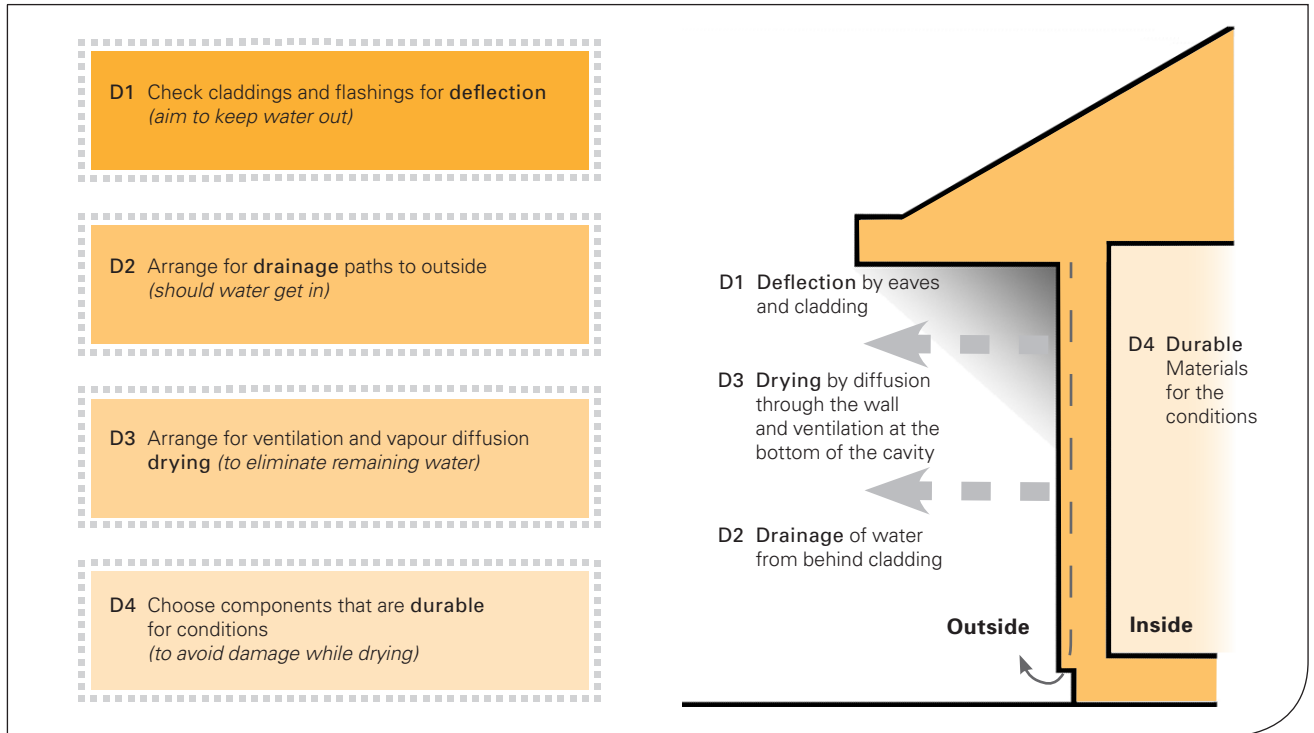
D1 Check claddings and flashings for deflection (aim to keep water out)

D2 Arrange for drainage paths to outside (should water get in)

D3 Arrange for ventilation and vapour diffusion drying (to eliminate remaining water)

D4 Choose components that are durable for conditions (to avoid damage while drying)

D1 Deflection by eaves and cladding

D3 Drying by diffusion through the wall and ventilation at the bottom of the cavity

D2 Drainage of water from behind cladding

D4 Durable Materials for the conditions

Outside

Inside